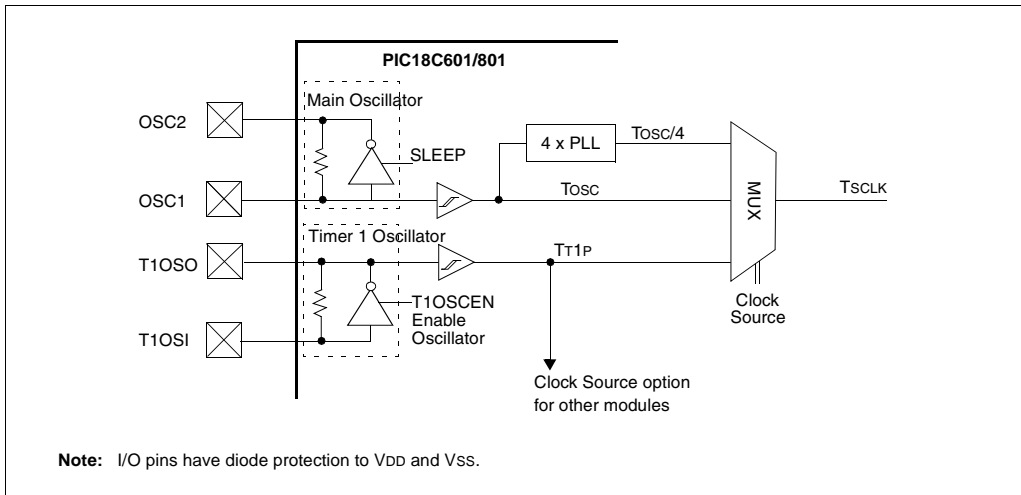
PIC18C601/801

Main Oscillator

OSC2

SLEEP

4 x PLL

TOSC/4

OSC1

TOSC

MUX

TSCLK

Timer 1 Oscillator

T1OSO

TT1P

T1OSCEN
Enable
Oscillator

T1OSI

Clock
Source

Clock Source option
for other modules

**Note:** I/O pins have diode protection to VDD and VSS.